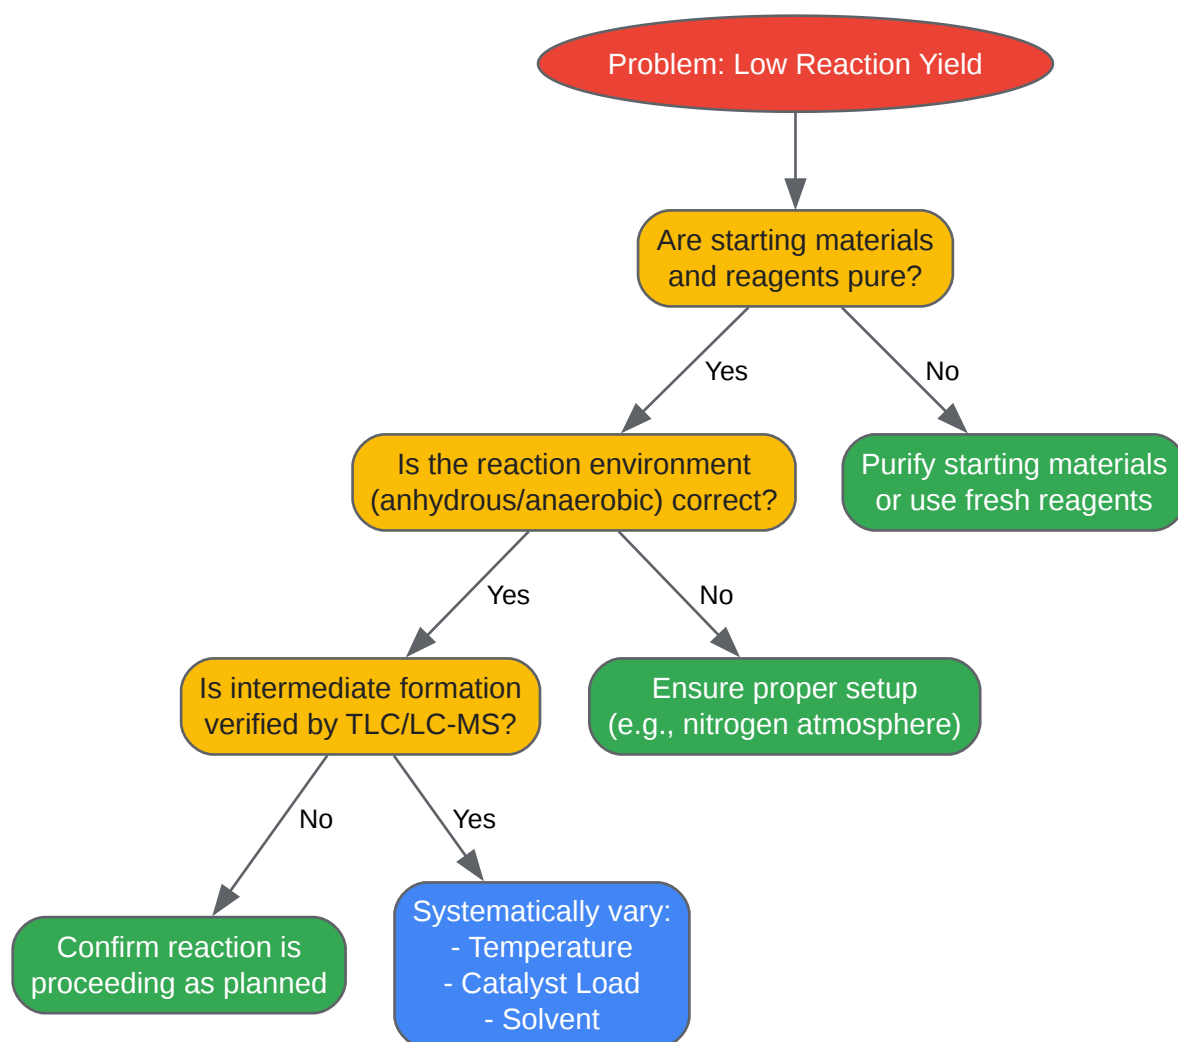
Problem: Low Reaction Yield

Are starting materials and reagents pure?

Yes

No

Is the reaction environment (anhydrous/anaerobic) correct?

Purify starting materials or use fresh reagents

Yes

No

Is intermediate formation verified by TLC/LC-MS?

Ensure proper setup (e.g., nitrogen atmosphere)

No

Yes

Confirm reaction is proceeding as planned

Systematically vary:
- Temperature
- Catalyst Load
- Solvent